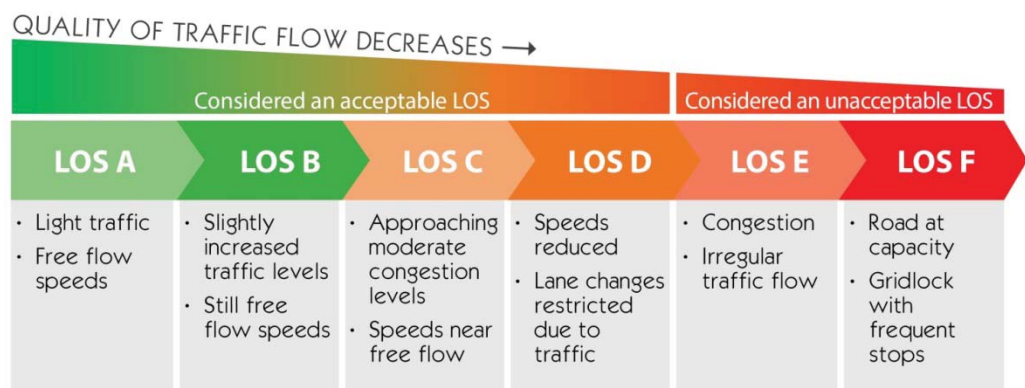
QUALITY OF TRAFFIC FLOW DECREASES →

Considered an acceptable LOS

Considered an unacceptable LOS

LOS A

LOS B

LOS C

LOS D

LOS E

LOS F

• Light traffic
• Free flow speeds

• Slightly increased traffic levels
• Still free flow speeds

• Approaching moderate congestion levels
• Speeds near free flow

• Speeds reduced
• Lane changes restricted due to traffic

• Congestion
• Irregular traffic flow

• Road at capacity
• Gridlock with frequent stops